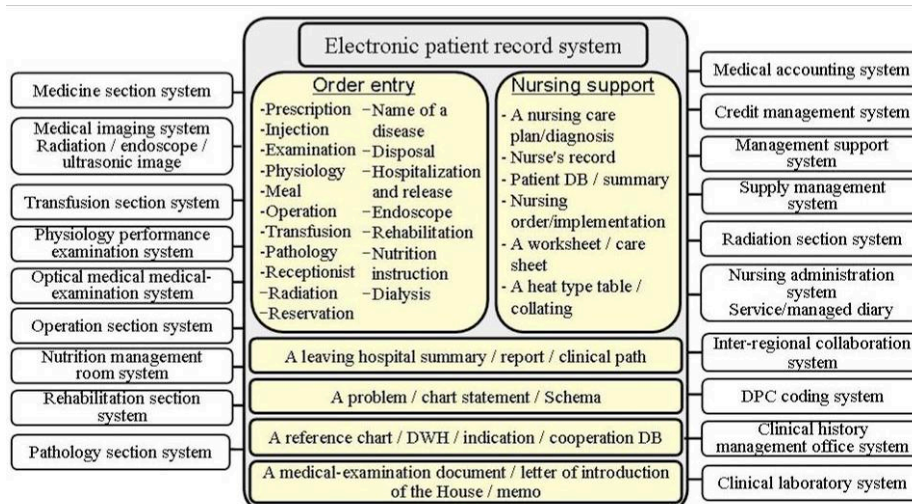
Electronic patient record system

Order entry

-Prescription
-Injection
-Examination
-Physiology
-Meal
-Operation
-Transfusion
-Pathology
-Receptionist
−Radiation
−Reservation

−Name of a disease
−Disposal
−Hospitalization and release
−Endoscope
−Rehabilitation
−Nutrition instruction
−Dialysis

Nursing support

- A nursing care plan/diagnosis
- Nurse's record
- Patient DB / summary
- Nursing order/implementation
- A worksheet / care sheet
- A heat type table / collating

A leaving hospital summary / report / clinical path

A problem / chart statement / Schema

A reference chart / DWH / indication / cooperation DB

A medical-examination document / letter of introduction of the House / memo

Medicine section system

Medical imaging system Radiation / endoscope / ultrasonic image

Transfusion section system

Physiology performance examination system

Optical medical medical-examination system

Operation section system

Nutrition management room system

Rehabilitation section system

Pathology section system

Medical accounting system

Credit management system

Management support system

Supply management system

Radiation section system

Nursing administration system Service/managed diary

Inter-regional collaboration system

DPC coding system

Clinical history management office system

Clinical laboratory system